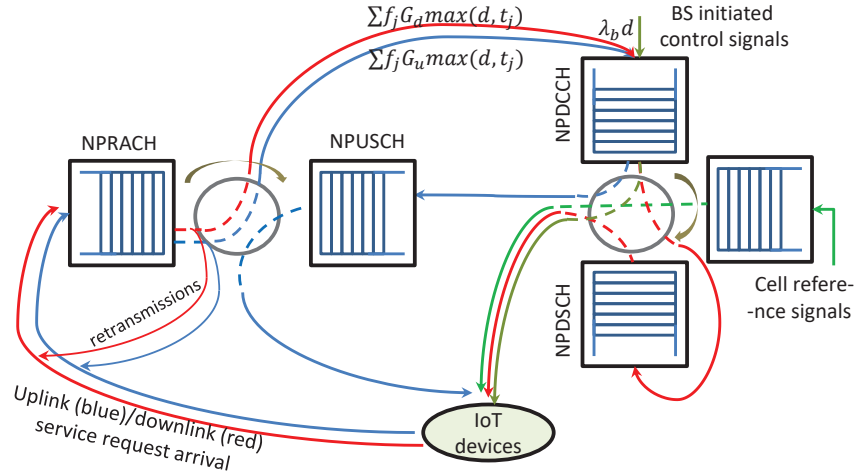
$\sum f_j G_d max(d, t_j)$

$\sum f_j G_u max(d, t_j)$

$\lambda_b d$

BS initiated control signals

NPDCCH

NPRACH

NPUSCH

retransmissions

Cell refere-nce signals

NPDSCH

Uplink (blue)/downlink (red) service request arrival

IoT devices